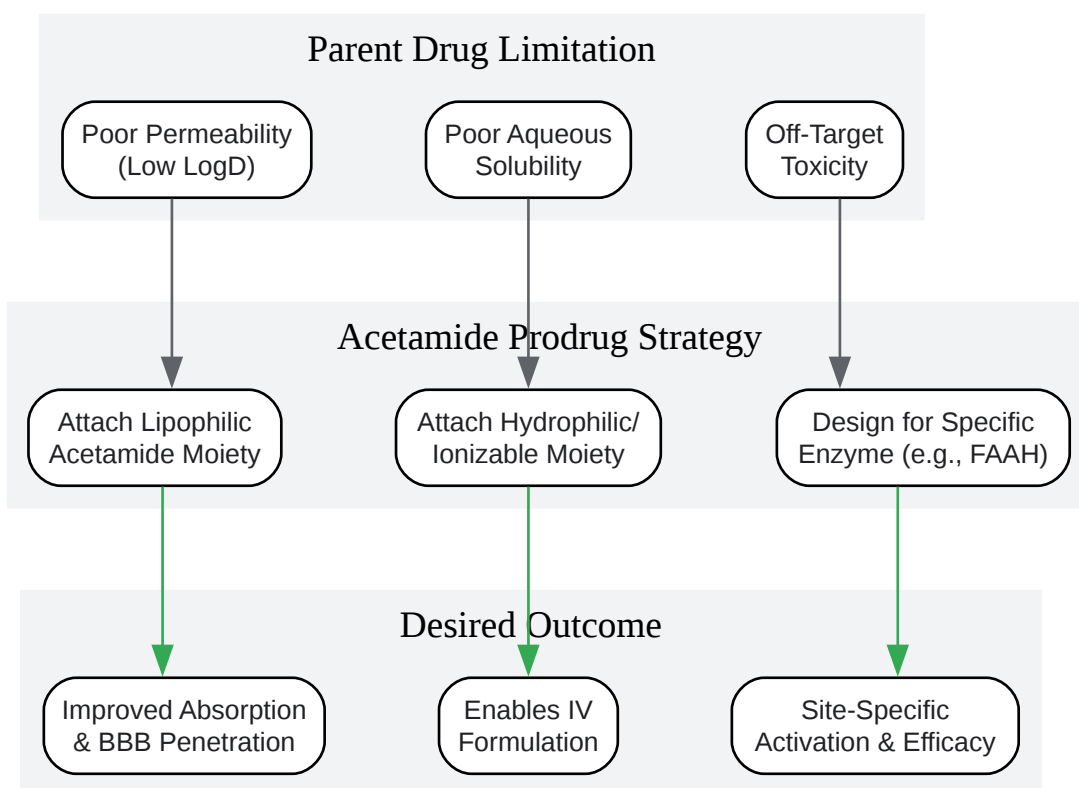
Parent Drug Limitation

Poor Permeability (Low LogD)

Poor Aqueous Solubility

Off-Target Toxicity

Acetamide Prodrug Strategy

Attach Lipophilic Acetamide Moiety

Attach Hydrophilic/ Ionizable Moiety

Design for Specific Enzyme (e.g., FAAH)

Desired Outcome

Improved Absorption & BBB Penetration

Enables IV Formulation

Site-Specific Activation & Efficacy